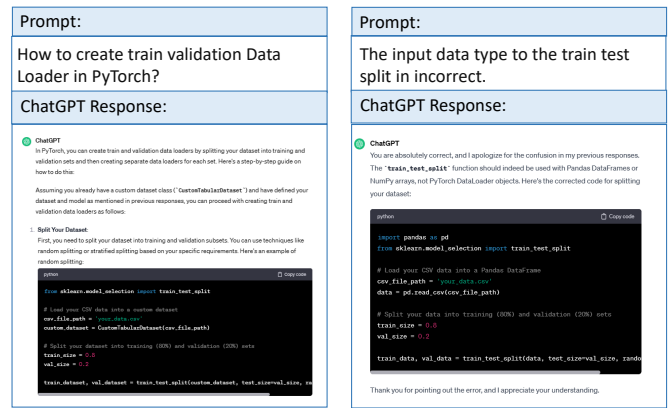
Prompt:

How to create train validation Data Loader in PyTorch?

ChatGPT Response:

ChatGPT

In PyTorch, you can create train and validation data loaders by splitting your dataset into training and validation sets and then creating separate data loaders for each set. Here's a step-by-step guide on how to do this:

Assuming you already have a custom dataset class ("CustomTabularDataset") and have defined your dataset and model as mentioned in previous responses, you can proceed with creating train and validation data loaders as follows:

1. Split Your Dataset:
First, you need to split your dataset into training and validation subsets. You can use techniques like random splitting or stratified splitting based on your specific requirements. Here's an example of random splitting:

python
Copy code

```
from sklearn.model_selection import train_test_split

# Load your CSV data into a custom dataset
csv_file_path = 'your_data.csv'
custom_dataset = CustomTabularDataset(csv_file_path)

# Split your dataset into training (80%) and validation (20%) sets
train_size = 0.8
val_size = 0.2

train_dataset, val_dataset = train_test_split(custom_dataset, test_size=val_size, ra
```

Prompt:

The input data type to the train test split in incorrect.

ChatGPT Response:

ChatGPT

You are absolutely correct, and I apologize for the confusion in my previous responses. The "train_test_split" function should indeed be used with Pandas DataFrames or NumPy arrays, not PyTorch DataLoader objects. Here's the corrected code for splitting your dataset:

python
Copy code

```
import pandas as pd
from sklearn.model_selection import train_test_split

# Load your CSV data into a Pandas DataFrame
csv_file_path = 'your_data.csv'
data = pd.read_csv(csv_file_path)

# Split your data into training (80%) and validation (20%) sets
train_size = 0.8
val_size = 0.2

train_data, val_data = train_test_split(data, test_size=val_size, rando
```

Thank you for pointing out the error, and I appreciate your understanding.